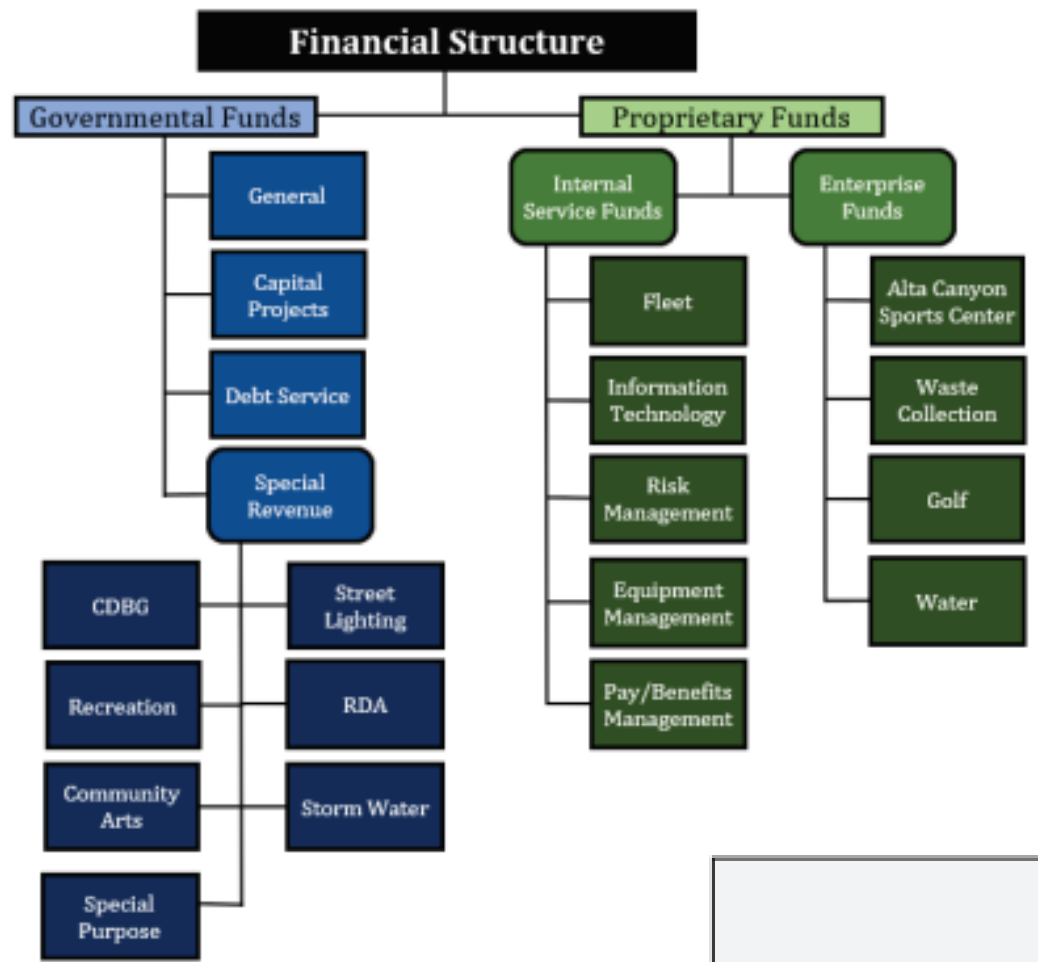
Financial Structure

Governmental Funds

General

Capital Projects

Debt Service

Special Revenue

CDBG

Street Lighting

Recreation

RDA

Community Arts

Storm Water

Special Purpose

Proprietary Funds

Internal Service Funds

Fleet

Information Technology

Risk Management

Equipment Management

Pay/Benefits Management

Enterprise Funds

Alta Canyon Sports Center

Waste Collection

Golf

Water